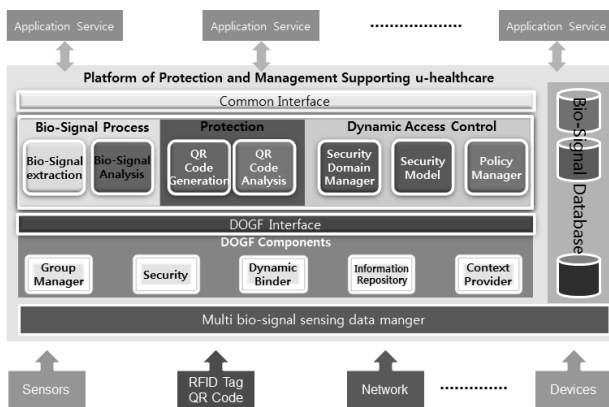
Application Service

Application Service

....................

Application Service

Platform of Protection and Management Supporting u-healthcare

Common Interface

Bio-Signal Process

Bio-Signal extraction

Bio-Signal Analysis

Protection

QR Code Generation

QR Code Analysis

Dynamic Access Control

Security Domain Manager

Security Model

Policy Manager

Bio-Signal Database

DOGF Interface

DOGF Components

Group Manager

Security

Dynamic Binder

Information Repository

Context Provider

Multi bio-signal sensing data manger

Sensors

RFID Tag QR Code

Network

....................

Devices